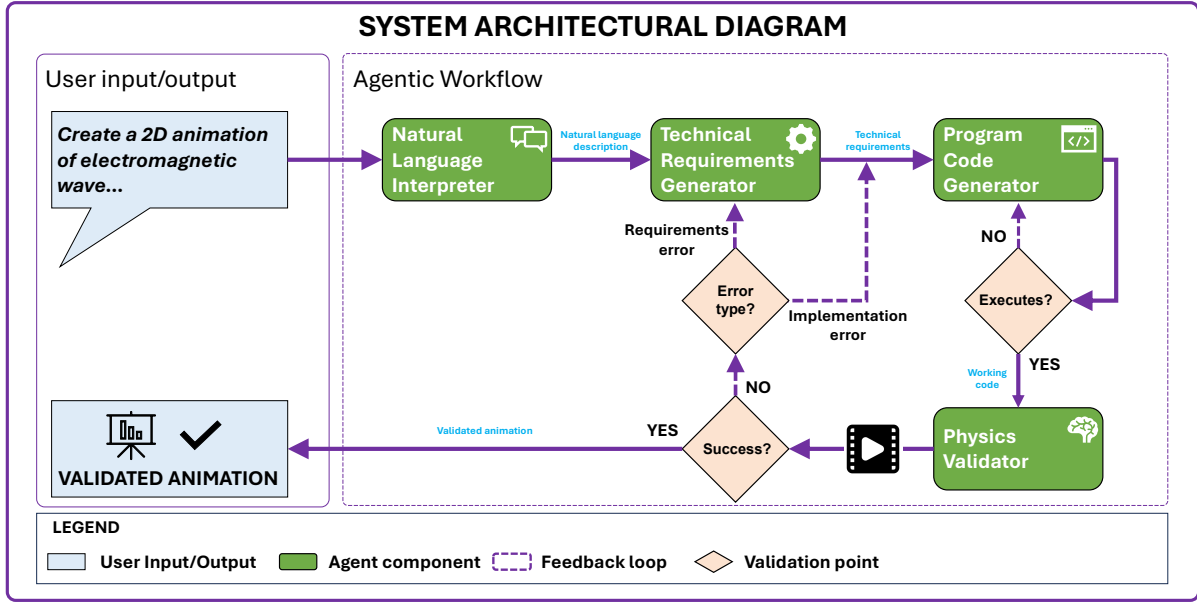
SYSTEM ARCHITECTURAL DIAGRAM

User input/output

Create a 2D animation of electromagnetic wave...

VALIDATED ANIMATION

Agentic Workflow

Natural Language Interpreter

Natural language description

Technical Requirements Generator

Technical requirements

Program Code Generator

Requirements error

Error type?

Implementation error

NO

Executes?

Working code

YES

NO

YES

Success?

Validated animation

Physics Validator

LEGEND

User Input/Output

Agent component

Feedback loop

Validation point